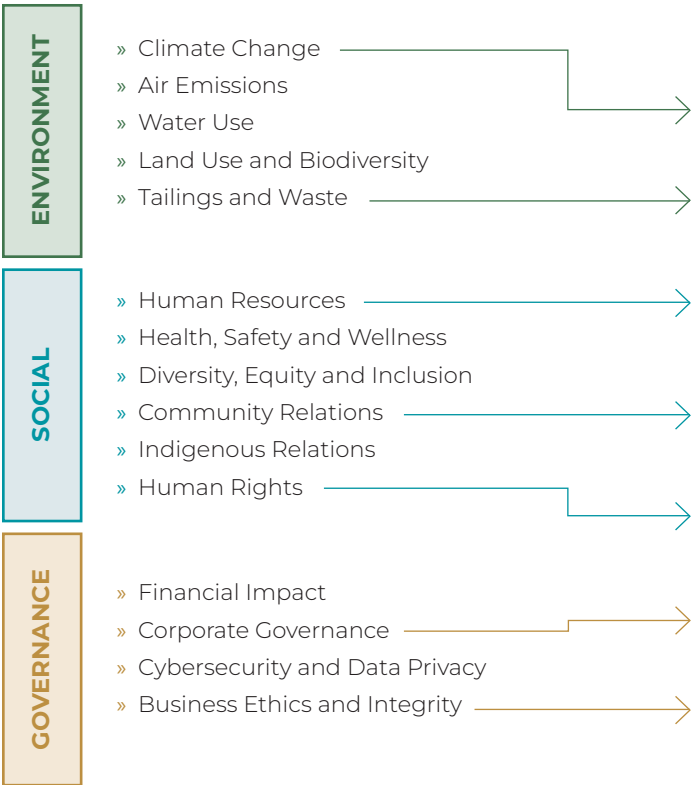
ENVIRONMENT

» Climate Change
» Air Emissions
» Water Use
» Land Use and Biodiversity
» Tailings and Waste

SOCIAL

» Human Resources
» Health, Safety and Wellness
» Diversity, Equity and Inclusion
» Community Relations
» Indigenous Relations
» Human Rights

GOVERNANCE

» Financial Impact
» Corporate Governance
» Cybersecurity and Data Privacy
» Business Ethics and Integrity